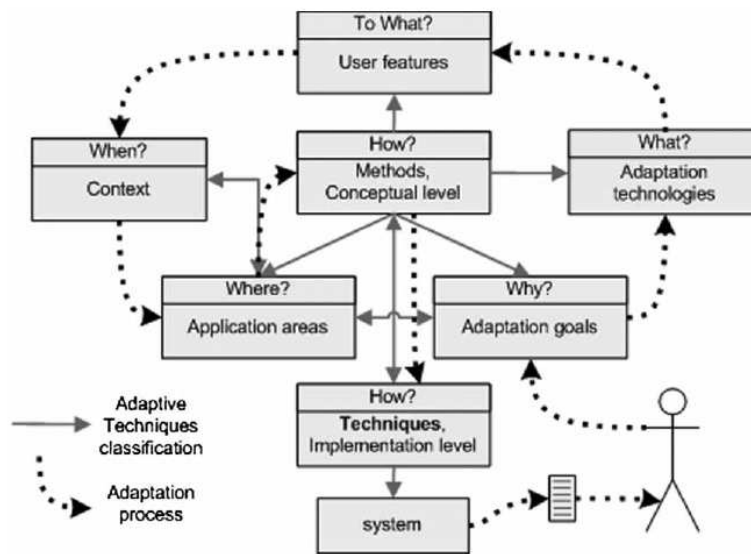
To What?
User features

When?
Context

How?
Methods, Conceptual level

What?
Adaptation technologies

Where?
Application areas

Why?
Adaptation goals

How?
**Techniques**, Implementation level

system

Adaptive Techniques classification

Adaptation process